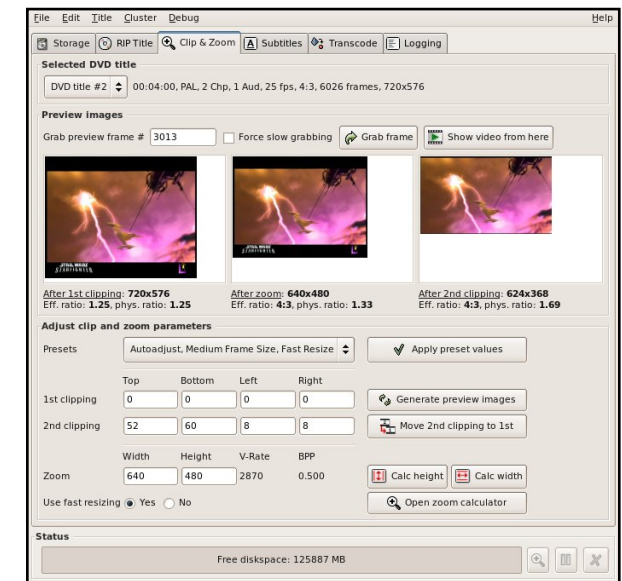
File Edit Title Cluster Debug Help

Storage RIP Title Clip & Zoom Subtitles Transcode Logging

Selected DVD title

DVD title #2 00:04:00, PAL, 2 Chp, 1 Aud, 25 fps, 4:3, 6026 frames, 720x576

Preview images

Grab preview frame # 3013 Force slow grabbing Grab frame Show video from here

After 1st clipping: 720x576
Eff. ratio: 1.25, phys. ratio: 1.25

After zoom: 640x480
Eff. ratio: 4:3, phys. ratio: 1.33

After 2nd clipping: 624x368
Eff. ratio: 4:3, phys. ratio: 1.69

Adjust clip and zoom parameters

Presets Autoadjust, Medium Frame Size, Fast Resize Apply preset values

| | Top | Bottom | Left | Right |
|---|---|---|---|---|
| 1st clipping | 0 | 0 | 0 | 0 |
| 2nd clipping | 52 | 60 | 8 | 8 |

Generate preview images

Move 2nd clipping to 1st

| | Width | Height | V-Rate | BPP |
|---|---|---|---|---|
| Zoom | 640 | 480 | 2870 | 0.500 |

Calc height Calc width

Use fast resizing Yes No

Open zoom calculator

Status

Free diskspace: 125887 MB